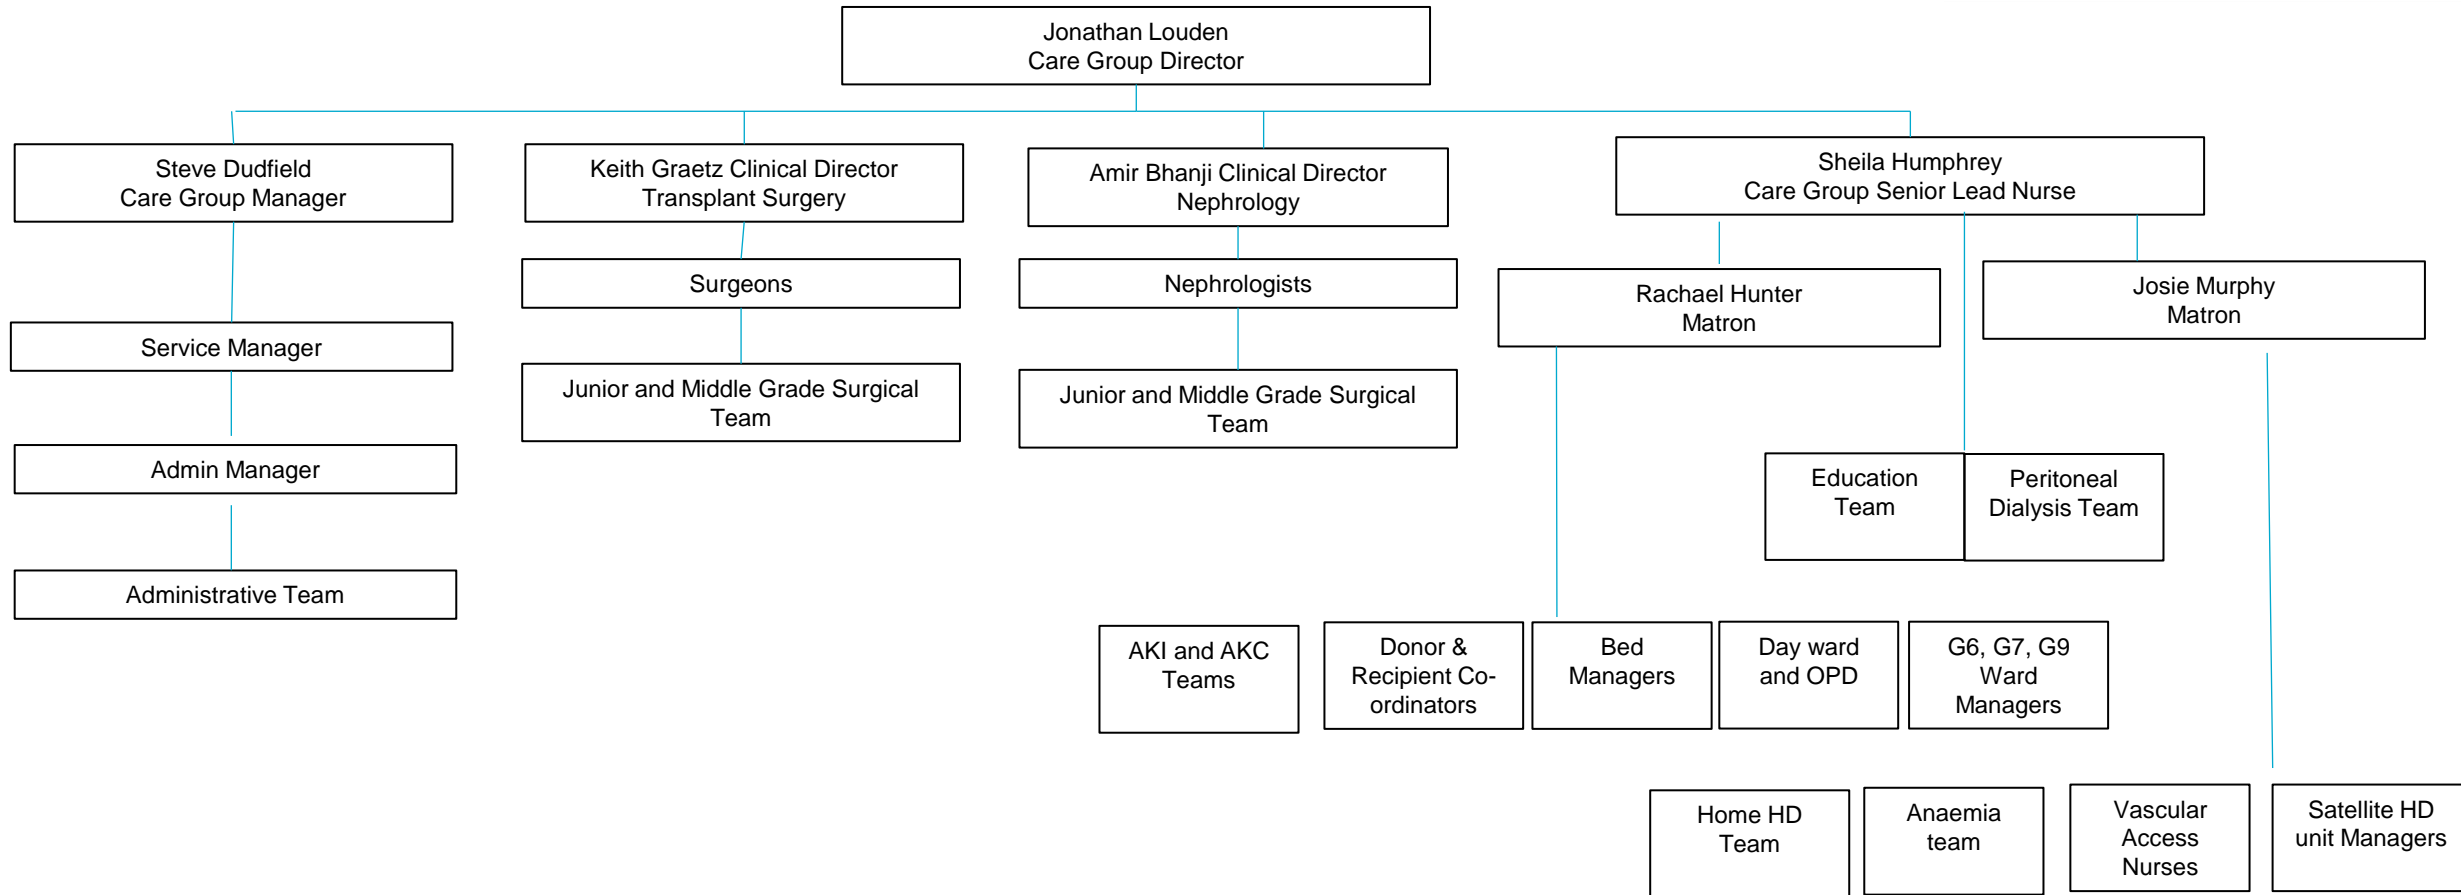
Jonathan Louden
Care Group Director

Steve Dudfield
Care Group Manager

Service Manager

Admin Manager

Administrative Team

Keith Graetz Clinical Director
Transplant Surgery

Surgeons

Junior and Middle Grade Surgical Team

Amir Bhanji Clinical Director
Nephrology

Nephrologists

Junior and Middle Grade Surgical Team

Sheila Humphrey
Care Group Senior Lead Nurse

Rachael Hunter
Matron

Josie Murphy
Matron

Education Team

Peritoneal Dialysis Team

AKI and AKC Teams

Donor & Recipient Co-ordinators

Bed Managers

Day ward and OPD

G6, G7, G9 Ward Managers

Home HD Team

Anaemia team

Vascular Access Nurses

Satellite HD unit Managers